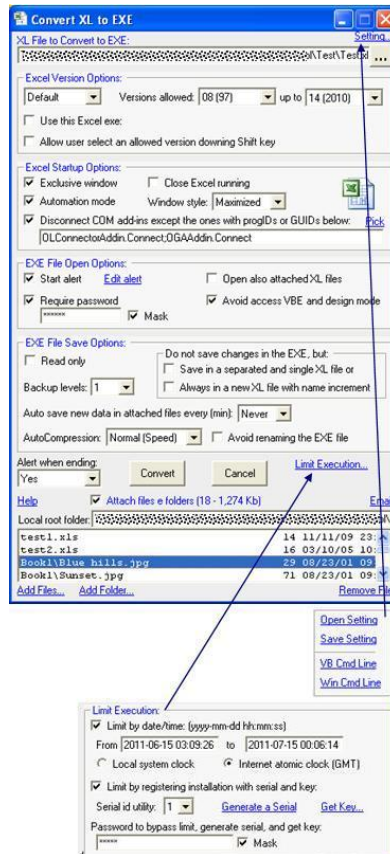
Convert XL to EXE

XL File to Convert to EXE: Setting
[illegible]\Test\Test.xl ...

Excel Version Options:
Default Versions allowed: 08 (97) up to 14 (2010)
Use this Excel exe:
Allow user select an allowed version downing Shift key

Excel Startup Options:
Exclusive window Close Excel running
Automation mode Window style: Maximized
Disconnect COM add-ins except the ones with progIDs or GUIDs below: Pick
OLConnectorAddin.Connect;OGAAddin.Connect

EXE File Open Options:
Start alert Edit alert Open also attached XL files
Require password Avoid access VBE and design mode
****** Mask

EXE File Save Options:
Read only
Do not save changes in the EXE, but:
Save in a separated and single XL file or
Backup levels: 1
Always in a new XL file with name increment
Auto save new data in attached files every (min): Never
AutoCompression: Normal (Speed) Avoid renaming the EXE file

Alert when ending:
Yes
Convert Cancel Limit Execution...

Help Attach files e folders (18 - 1,274 Kb) Ema

Local root folder: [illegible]

| | | |
|---|---|---|
| test1.xls | 14 | 11/11/09 23: |
| test2.xls | 16 | 03/10/05 10: |
| Book1\Blue hills.jpg | 29 | 08/23/01 09 |
| Book1\Sunset.jpg | 71 | 08/23/01 09 |

Add Files... Add Folder... Remove File

Open Setting
Save Setting
VB Cmd Line
Win Cmd Line

Limit Execution:
Limit by date/time: (yyyy-mm-dd hh:mm:ss)
From 2011-06-15 03:09:26 to 2011-07-15 00:06:14
Local system clock Internet atomic clock (GMT)
Limit by registering installation with serial and key:
Serial id utility: 1 Generate a Serial Get Key...
Password to bypass limit, generate serial, and get key:
***** Mask